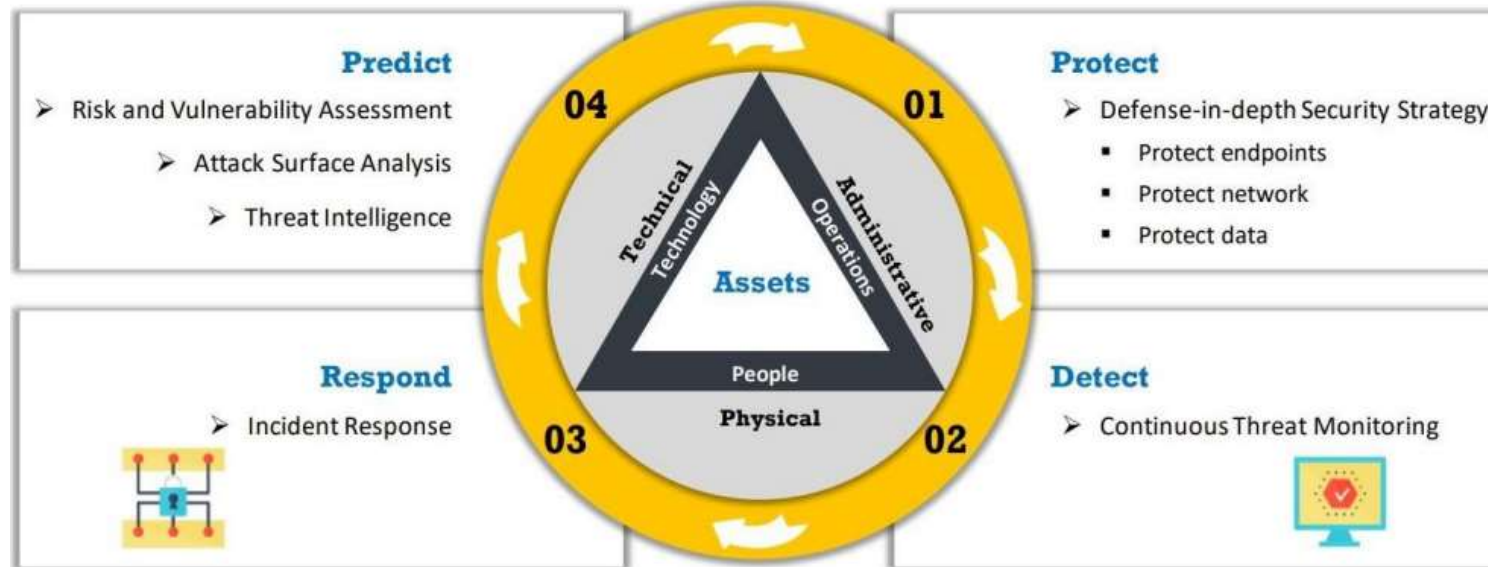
Predict

➢ Risk and Vulnerability Assessment

➢ Attack Surface Analysis

➢ Threat Intelligence

Protect

➢ Defense-in-depth Security Strategy

▪ Protect endpoints

▪ Protect network

▪ Protect data

04

01

Technical

Technology

Administrative

Operations

Assets

People

Physical

03

02

Respond

➢ Incident Response

Detect

➢ Continuous Threat Monitoring